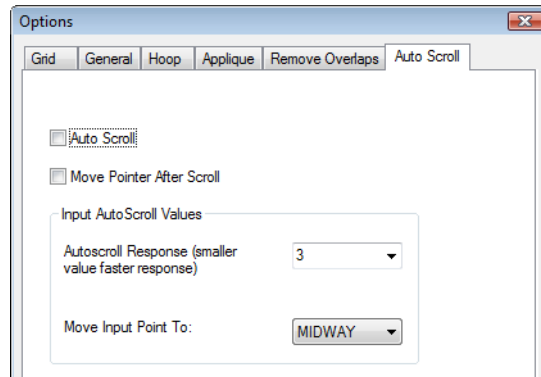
Options

Grid | General | Hoop | Applique | Remove Overlaps | Auto Scroll

Auto Scroll

Move Pointer After Scroll

Input AutoScroll Values

Autoscroll Response (smaller value faster response)

3

Move Input Point To:

MIDWAY